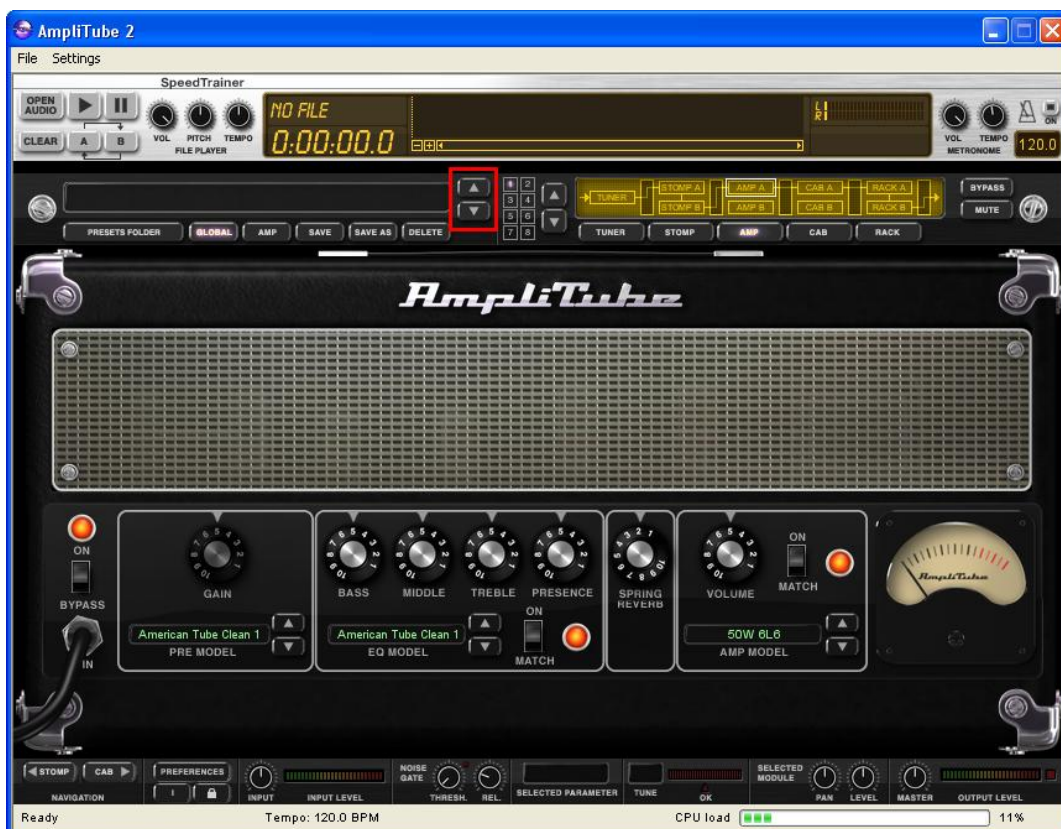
AmpliTube 2

File Settings

SpeedTrainer

OPEN AUDIO

CLEAR A B

VOL PITCH TEMPO
FILE PLAYER

NO FILE
0:00:00.0

L
R

VOL TEMPO
METRONOME

ON

120.0

1 2 3 4 5 6 7 8

TUNER STOMP A STOMP B AMP A AMP B CAB A CAB B RACK A RACK B

BYPASS
MUTE

PRESETS FOLDER GLOBAL AMP SAVE SAVE AS DELETE

TUNER STOMP AMP CAB RACK

AmpliTube

ON
BYPASS
IN

GAIN
American Tube Clean 1
PRE MODEL

BASS MIDDLE TREBLE PRESENCE
American Tube Clean 1
EQ MODEL
ON
MATCH

SPRING REVERB

VOLUME
ON
MATCH
50W 6L6
AMP MODEL

AmpliTube

STOMP CAB
NAVIGATION

PREFERENCES

INPUT INPUT LEVEL

NOISE GATE
THRESH. REL.

SELECTED PARAMETER

TUNE

OK

SELECTED MODULE
PAN LEVEL

MASTER

OUTPUT LEVEL

Ready Tempo: 120.0 BPM CPU load 11%